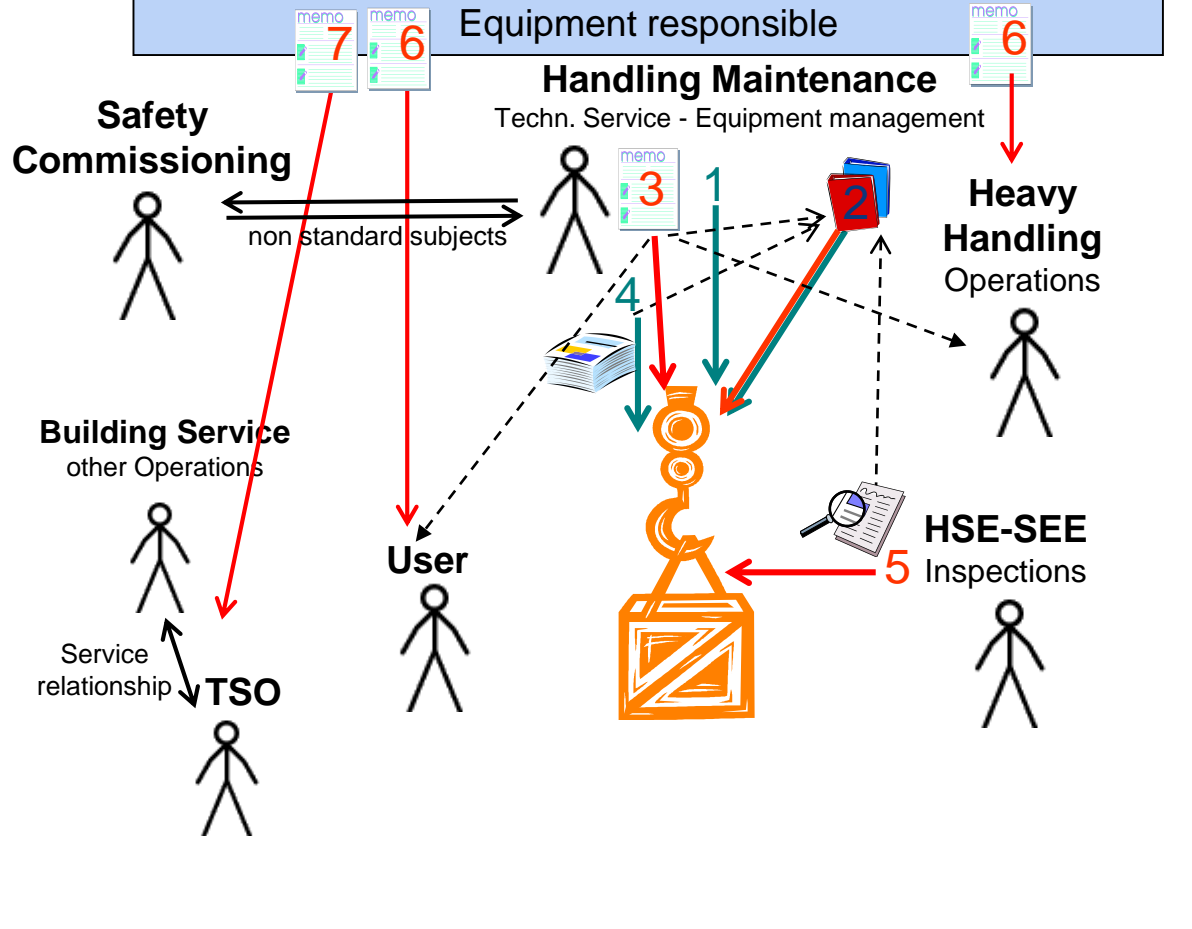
Equipment responsible

memo 7 memo 6 memo 6

Handling Maintenance
Techn. Service - Equipment management

Safety Commissioning

non standard subjects

memo 3

1

2

Heavy Handling
Operations

4

Building Service
other Operations

User

HSE-SEE
5 Inspections

Service relationship

TSO